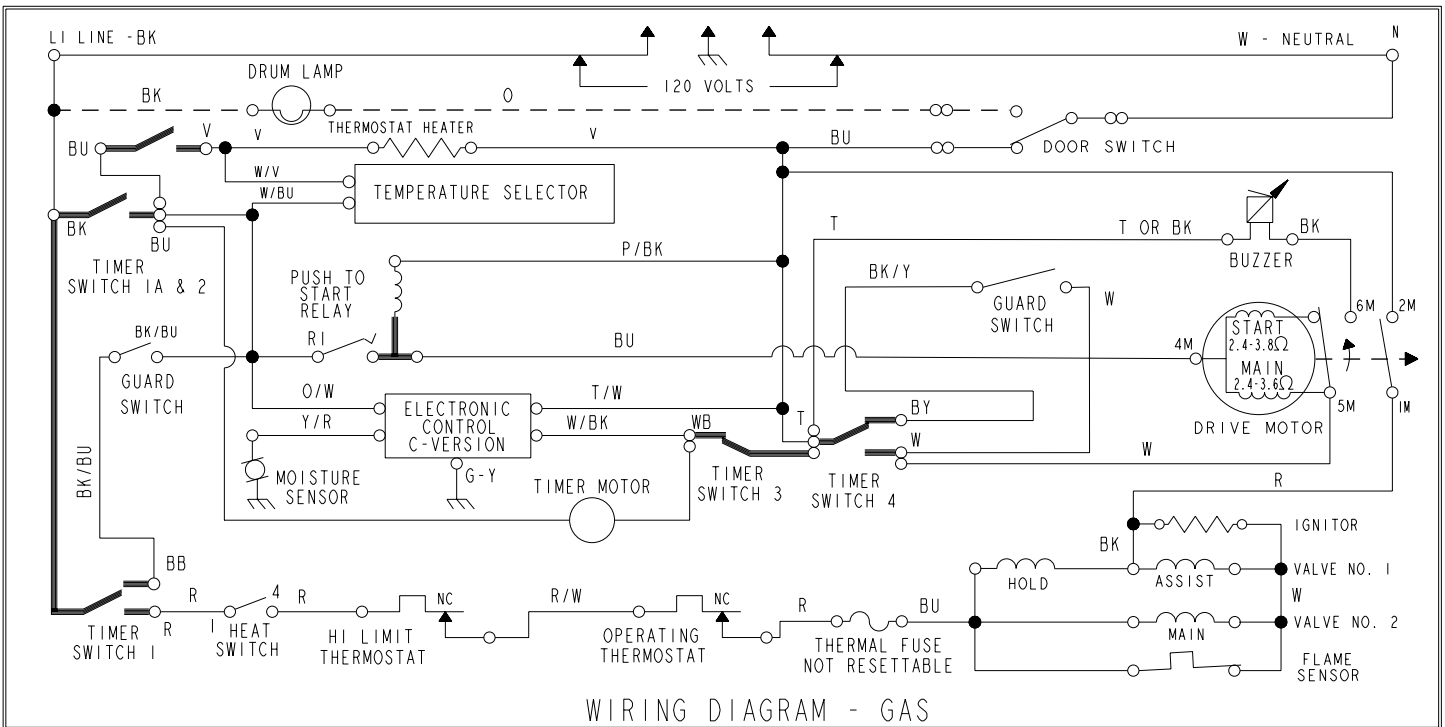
LI LINE -BK
120 VOLTS
W - NEUTRAL
N
DRUM LAMP
BK
O
BU
V
V
THERMOSTAT HEATER
V
BU
DOOR SWITCH
W/V
W/BU
TEMPERATURE SELECTOR
BK
BU
TIMER SWITCH IA & 2
T
T OR BK
BK
BUZZER
P/BK
PUSH TO START RELAY
BK/Y
GUARD SWITCH
W
6M
2M
BK/BU
RI
BU
4M
START $2.4\text{-}3.8\Omega$
MAIN $2.4\text{-}3.6\Omega$
GUARD SWITCH
O/W
ELECTRONIC CONTROL C-VERSION
T/W
BY
5M
IM
Y/R
W/BK
WB
T
W
DRIVE MOTOR
BK/BU
MOISTURE SENSOR
G-Y
TIMER MOTOR
TIMER SWITCH 3
TIMER SWITCH 4
W
R
IGNITOR
BK
BB
HOLD
ASSIST
VALVE NO. I
W
R
4
R
NC
R/W
NC
R
BU
MAIN
VALVE NO. 2
TIMER SWITCH I
R
I
HEAT SWITCH
HI LIMIT THERMOSTAT
OPERATING THERMOSTAT
THERMAL FUSE NOT RESETTABLE
FLAME SENSOR
WIRING DIAGRAM - GAS